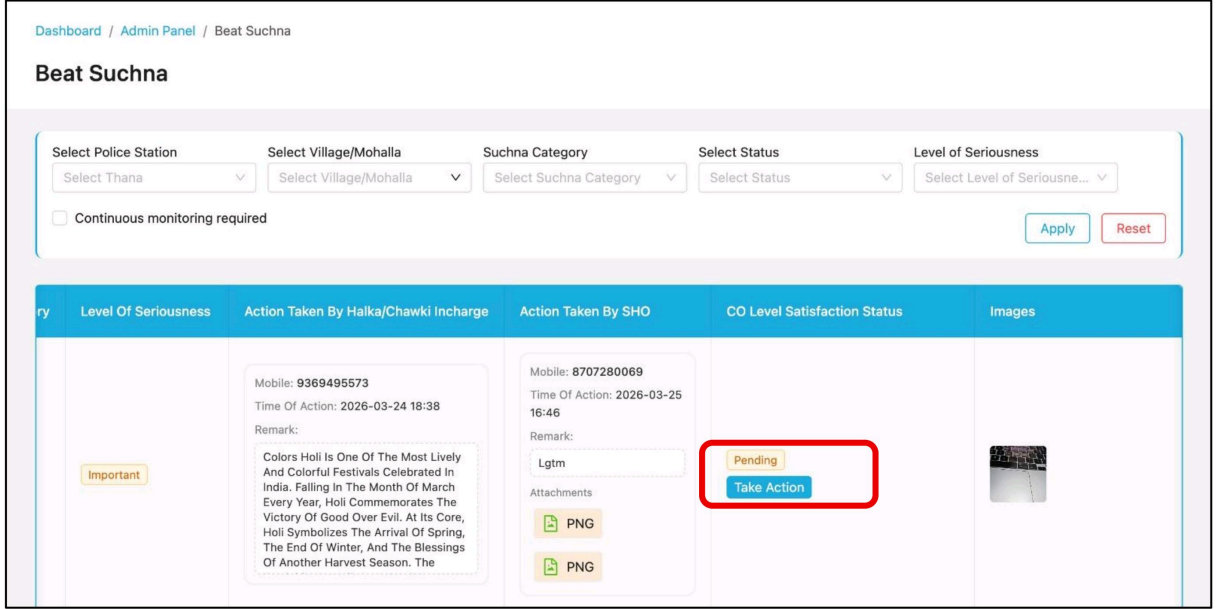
Dashboard / Admin Panel / Beat Suchna

Beat Suchna

Select Police Station
Select Thana

Select Village/Mohalla
Select Village/Mohalla

Suchna Category
Select Suchna Category

Select Status
Select Status

Level of Seriousness
Select Level of Seriousne...

Continuous monitoring required

Apply
Reset

| ry | Level Of Seriousness | Action Taken By Halka/Chawki Incharge | Action Taken By SHO | CO Level Satisfaction Status | Images |
|---|---|---|---|---|---|
| | Important | Mobile: 9369495573 Time Of Action: 2026-03-24 18:38 Remark: Colors Holi Is One Of The Most Lively And Colorful Festivals Celebrated In India. Falling In The Month Of March Every Year, Holi Commemorates The Victory Of Good Over Evil. At Its Core, Holi Symbolizes The Arrival Of Spring, The End Of Winter, And The Blessings Of Another Harvest Season. The | Mobile: 8707280069 Time Of Action: 2026-03-25 16:46 Remark: Lgtm Attachments PNG PNG | Pending Take Action | |